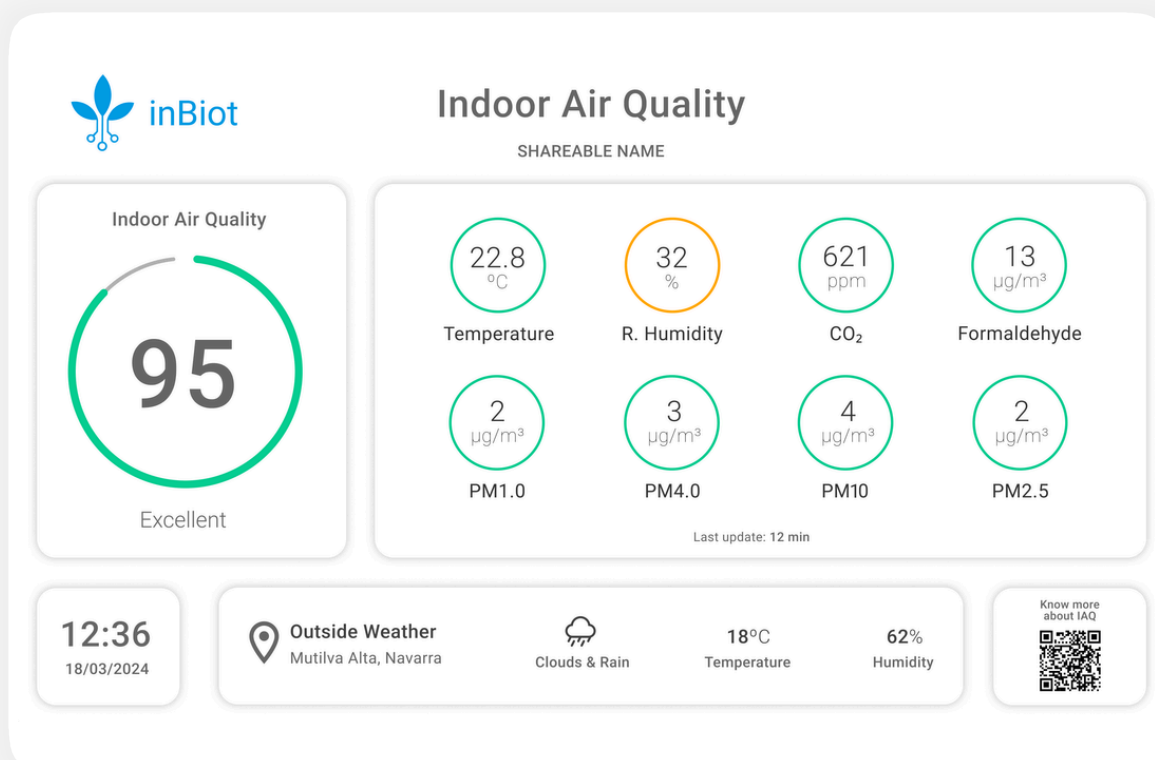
inBiot

Indoor Air Quality

SHAREABLE NAME

Indoor Air Quality

95

Excellent

22.8
ºC
Temperature

32
%
R. Humidity

621
ppm
$CO_2$

13
µg/m³
Formaldehyde

2
µg/m³
PM1.0

3
µg/m³
PM4.0

4
µg/m³
PM10

2
µg/m³
PM2.5

Last update: 12 min

12:36
18/03/2024

Outside Weather
Mutilva Alta, Navarra

Clouds & Rain

18ºC
Temperature

62%
Humidity

Know more about IAQ